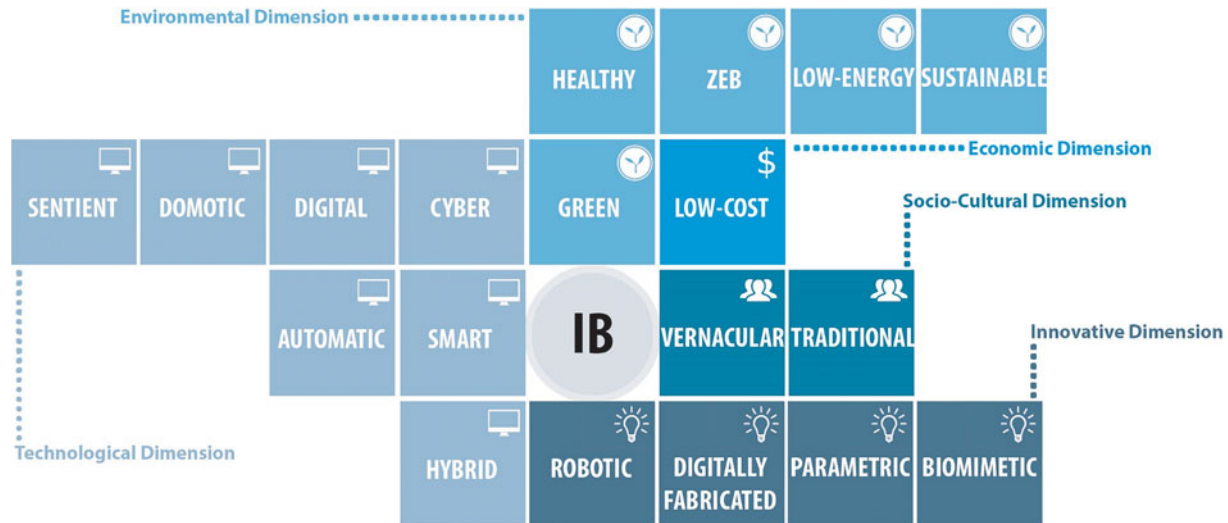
Environmental Dimension

HEALTHY

ZEB

LOW-ENERGY

SUSTAINABLE

Economic Dimension

SENTIENT

DOMOTIC

DIGITAL

CYBER

GREEN

$

LOW-COST

Socio-Cultural Dimension

AUTOMATIC

SMART

IB

VERNACULAR

TRADITIONAL

Innovative Dimension

Technological Dimension

HYBRID

ROBOTIC

DIGITALLY FABRICATED

PARAMETRIC

BIOMIMETIC